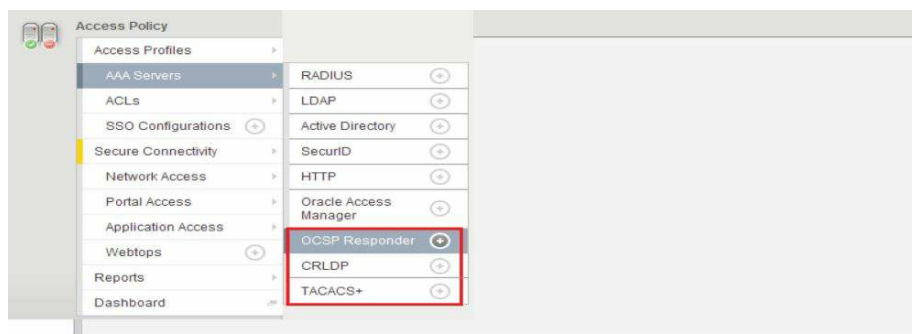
Access Policy

Access Profiles
AAA Servers
ACLs
SSO Configurations
Secure Connectivity
Network Access
Portal Access
Application Access
Webtops
Reports
Dashboard

RADIUS
LDAP
Active Directory
SecurID
HTTP
Oracle Access Manager
OCSP Responder
CRLDP
TACACS+